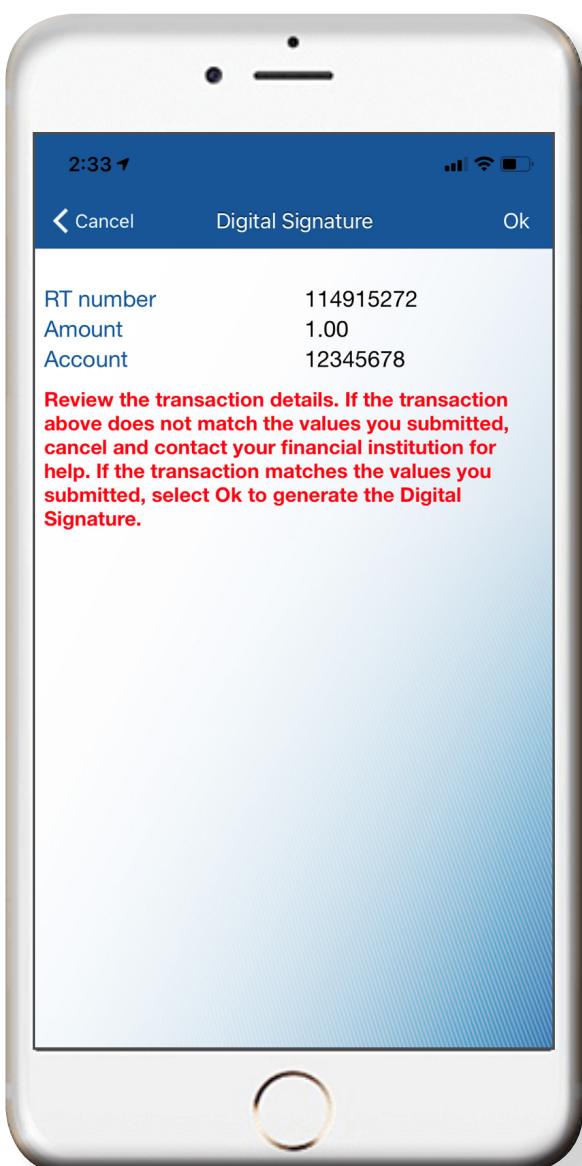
2:33

Cancel Digital Signature Ok

| | |
|---|---|
| RT number | 114915272 |
| Amount | 1.00 |
| Account | 12345678 |

Review the transaction details. If the transaction above does not match the values you submitted, cancel and contact your financial institution for help. If the transaction matches the values you submitted, select Ok to generate the Digital Signature.